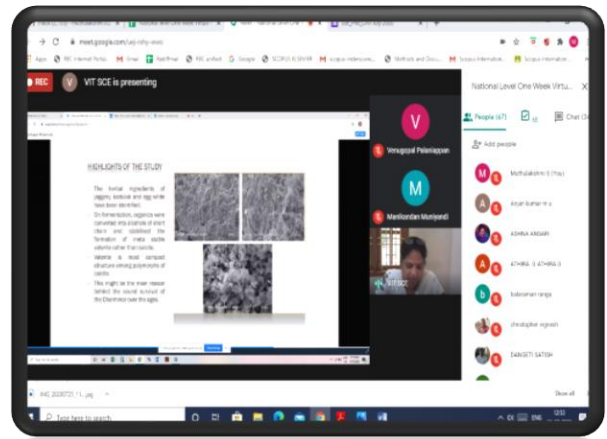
meet.google.com/

REC

VIT SCE is presenting

HIGHLIGHTS OF THE STUDY

The herbal ingredients of jaggery, kadukai and egg white have been identified.

On fermentation, organics were converted into crystals of short fibers and stabilised the formation of meta stable vaterite rather than calcite.

Vaterite is most compact structure among polymorphs of calcite.

This might be the main reason behind the sound survival of the Elephanta over the ages.

Venugopal Palaniappan

Manikandan Muniyandi

VIT SCE

National Level One Week Virtu...

People (67)

Chat

Add people

Muthulakshmi S (You)

Arjun kumar m a

ASHIKA ANSARI

ATHIRA . S ATHIRA S

balasaman ranga

christopher vignesh

DANGETI SATISH

Show all

Type here to search

ENG

12:53